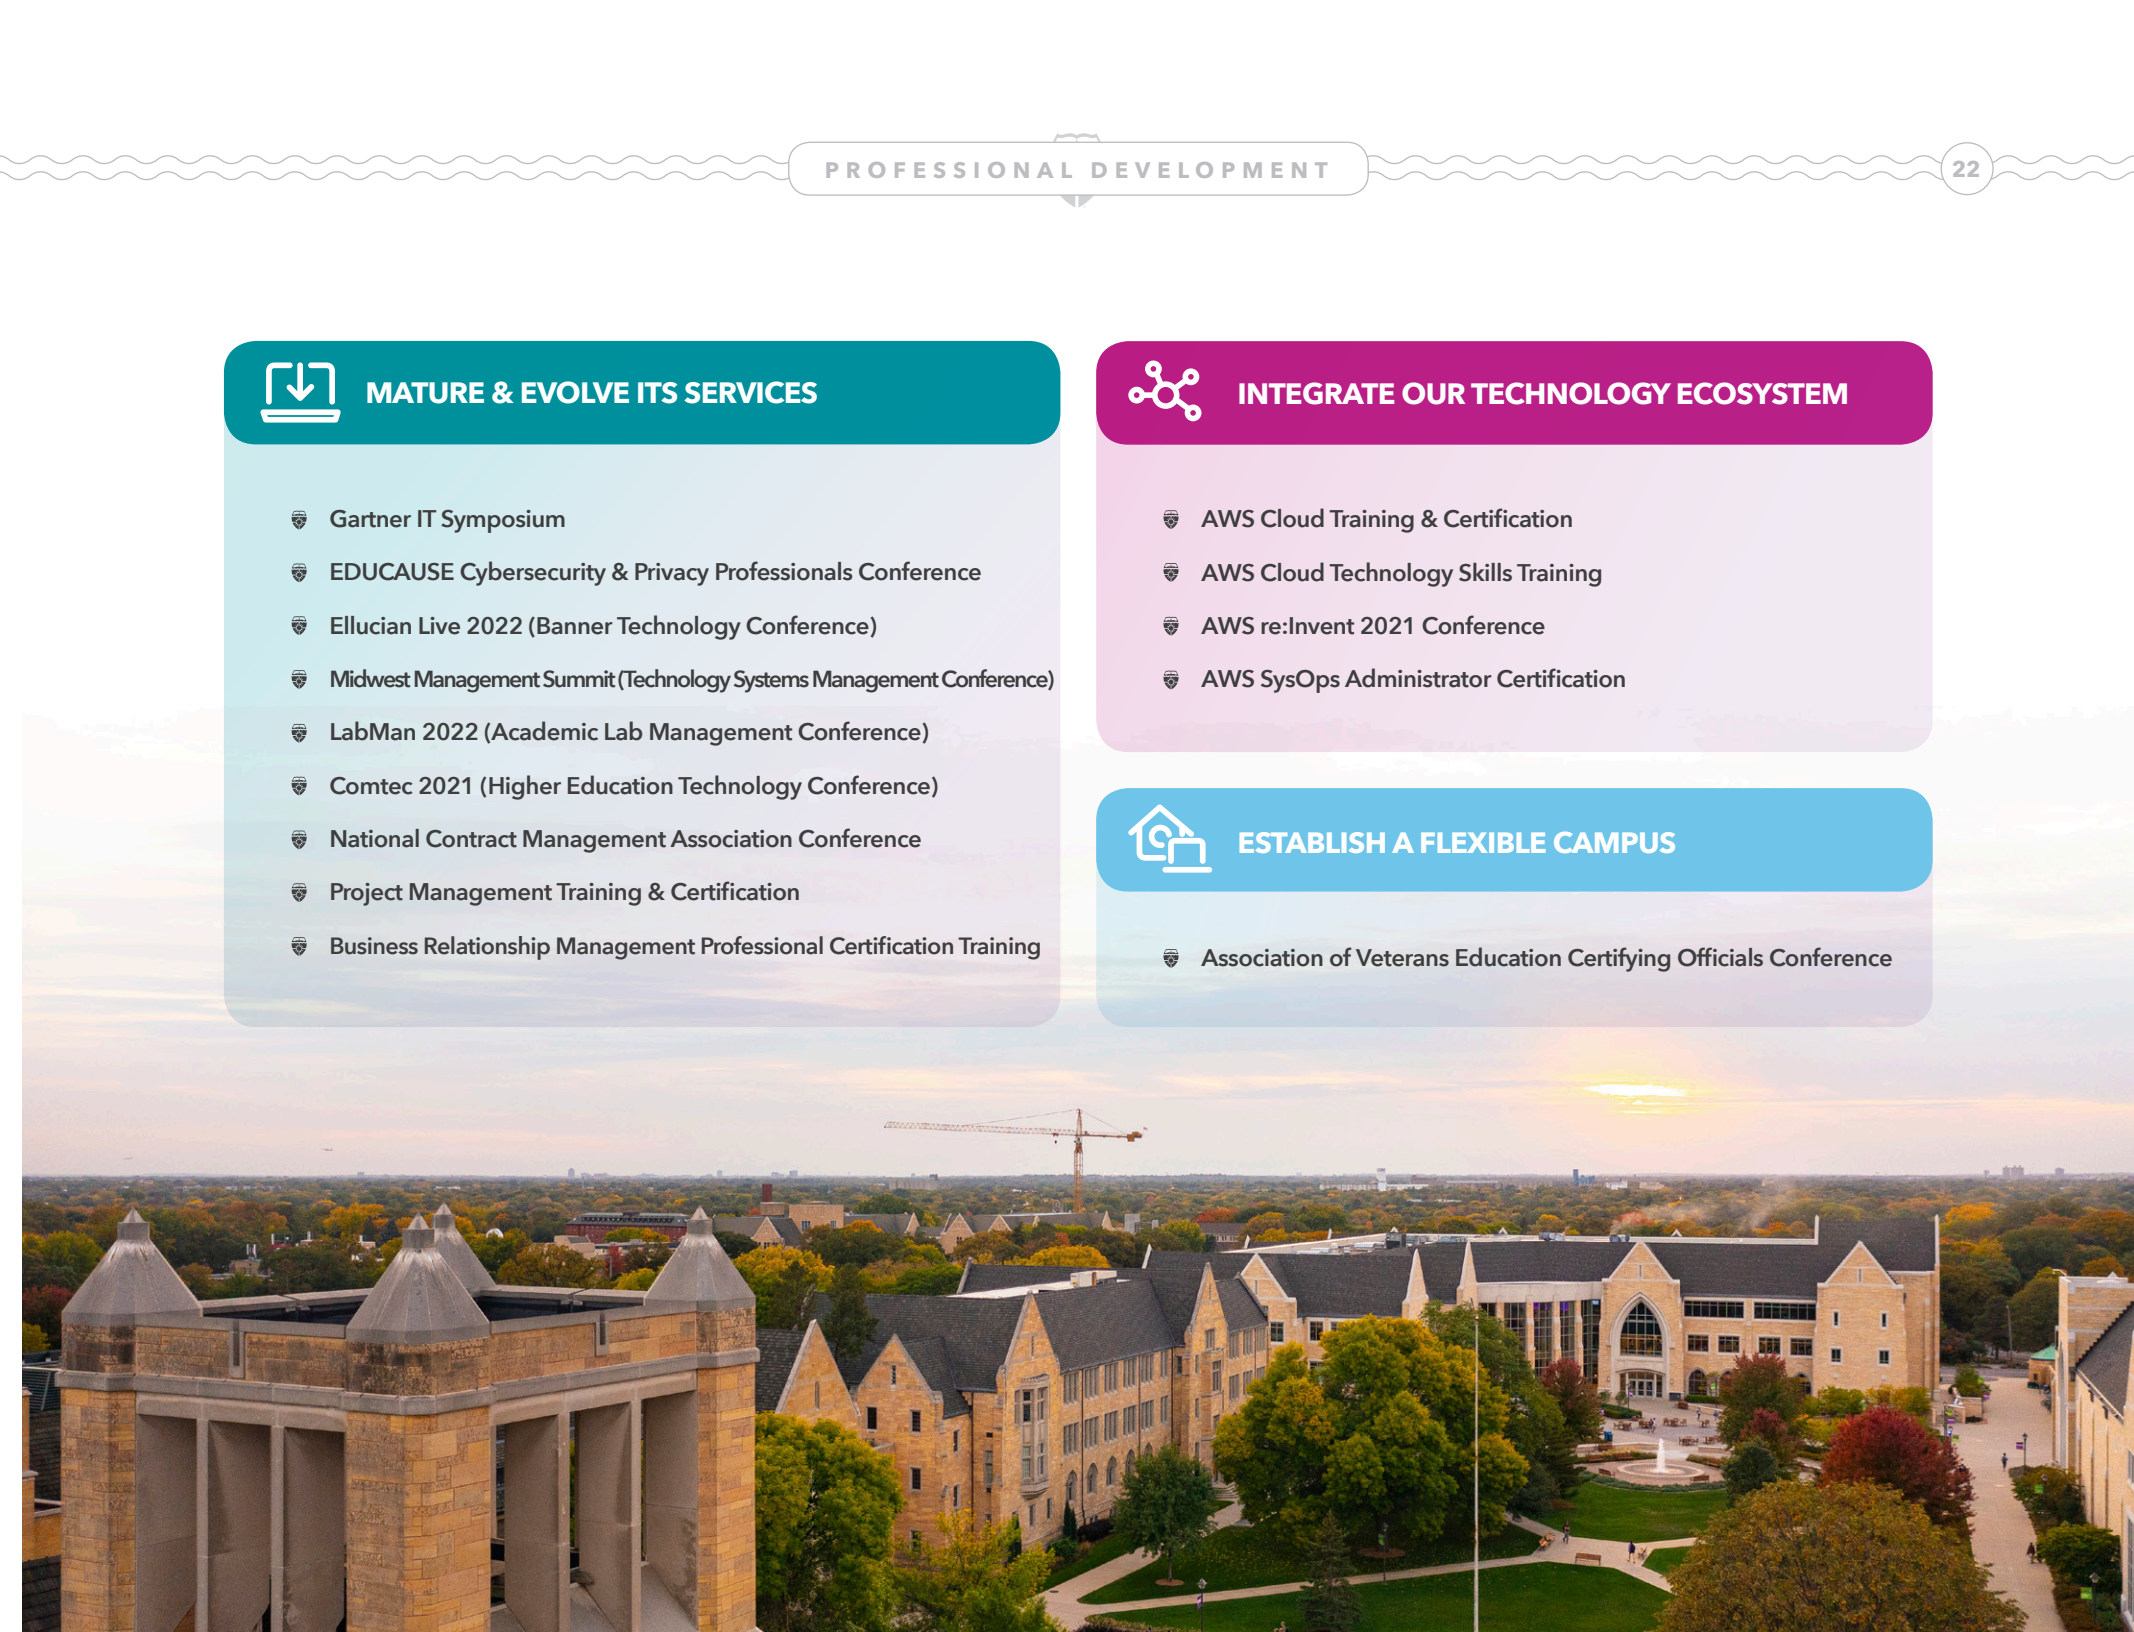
PROFESSIONAL DEVELOPMENT

22

MATURE & EVOLVE ITS SERVICES

Gartner IT Symposium

EDUCAUSE Cybersecurity & Privacy Professionals Conference

Ellucian Live 2022 (Banner Technology Conference)

Midwest Management Summit (Technology Systems Management Conference)

LabMan 2022 (Academic Lab Management Conference)

Comtec 2021 (Higher Education Technology Conference)

National Contract Management Association Conference

Project Management Training & Certification

Business Relationship Management Professional Certification Training

INTEGRATE OUR TECHNOLOGY ECOSYSTEM

AWS Cloud Training & Certification

AWS Cloud Technology Skills Training

AWS re:Invent 2021 Conference

AWS SysOps Administrator Certification

ESTABLISH A FLEXIBLE CAMPUS

Association of Veterans Education Certifying Officials Conference